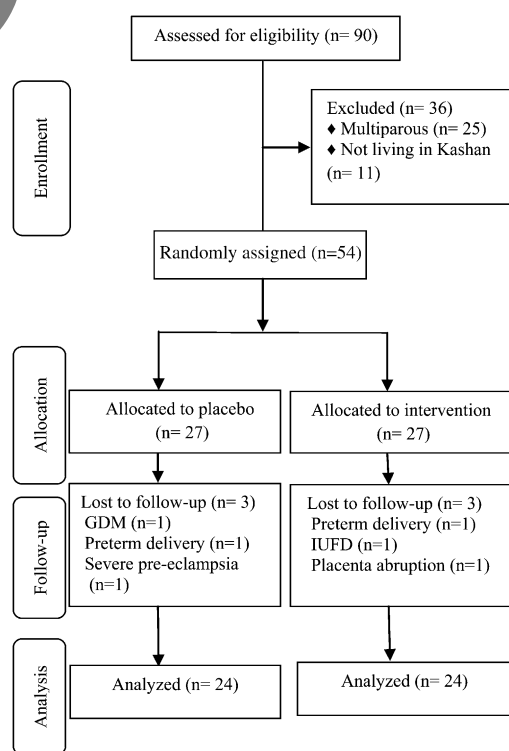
Assessed for eligibility (n= 90)

Enrollment

Excluded (n= 36)
♦ Multiparous (n= 25)
♦ Not living in Kashan (n= 11)

Randomly assigned (n=54)

Allocation

Allocated to placebo (n= 27)

Allocated to intervention (n= 27)

Follow-up

Lost to follow-up (n= 3)
GDM (n=1)
Preterm delivery (n=1)
Severe pre-eclampsia (n=1)

Lost to follow-up (n= 3)
Preterm delivery (n=1)
IUFD (n=1)
Placenta abruption (n=1)

Analysis

Analyzed (n= 24)

Analyzed (n= 24)